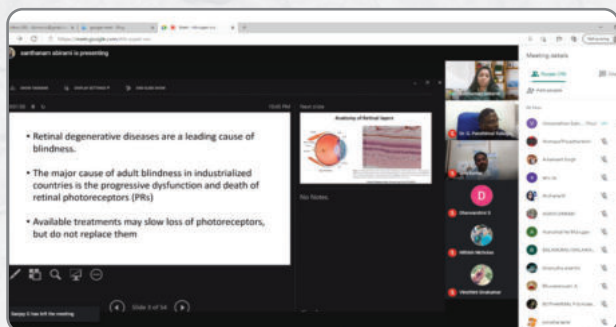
santhanam abirami is presenting

• Retinal degenerative diseases are a leading cause of blindness.

• The major cause of adult blindness in industrialized countries is the progressive dysfunction and death of retinal photoreceptors (PRs)

• Available treatments may slow loss of photoreceptors, but do not replace them

Next slide

Anatomy of Retinal layers

No Notes

Slide 3 of 54

Meeting details

People

D

Dhanasekar S

Sanjay S has left the meeting